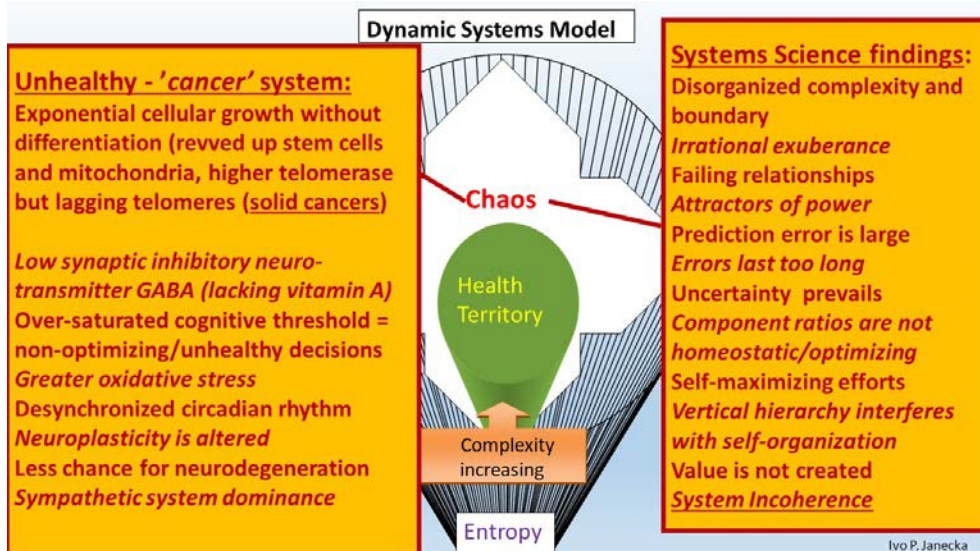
Dynamic Systems Model

Unhealthy - 'cancer' system:
Exponential cellular growth without differentiation (revved up stem cells and mitochondria, higher telomerase but lagging telomeres (solid cancers)

Low synaptic inhibitory neurotransmitter GABA (lacking vitamin A)
Over-saturated cognitive threshold = non-optimizing/unhealthy decisions
Greater oxidative stress
Desynchronized circadian rhythm
Neuroplasticity is altered
Less chance for neurodegeneration
Sympathetic system dominance

Chaos

Health Territory

Complexity increasing

Entropy

Systems Science findings:
Disorganized complexity and boundary
Irrational exuberance
Failing relationships
Attractors of power
Prediction error is large
Errors last too long
Uncertainty prevails
Component ratios are not homeostatic/optimizing
Self-maximizing efforts
Vertical hierarchy interferes with self-organization
Value is not created
System Incoherence

Ivo P. Janecka